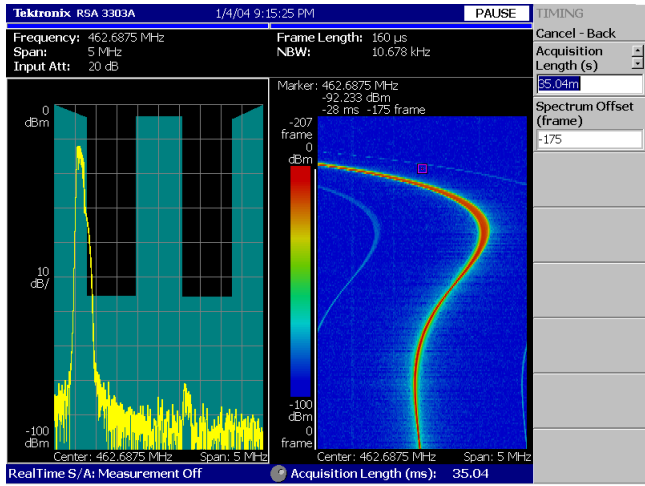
Tektronix RSA 3303A 1/4/04 9:15:25 PM PAUSE

TIMING

Cancel - Back

Acquisition Length (s)

35.04m

Spectrum Offset (frame)

-175

Frequency: 462.6875 MHz
Span: 5 MHz
Input Att: 20 dB

Frame Length: 160 µs
NBW: 10.678 kHz

Marker: 462.6875 MHz
-92.233 dBm
-28 ms -175 frame

0 dBm

10 dB/

-100 dBm

Center: 462.6875 MHz Span: 5 MHz

-207 frame

0 dBm

-100 dBm

0 frame

Center: 462.6875 MHz Span: 5 MHz

RealTime S/A: Measurement Off

Acquisition Length (ms): 35.04